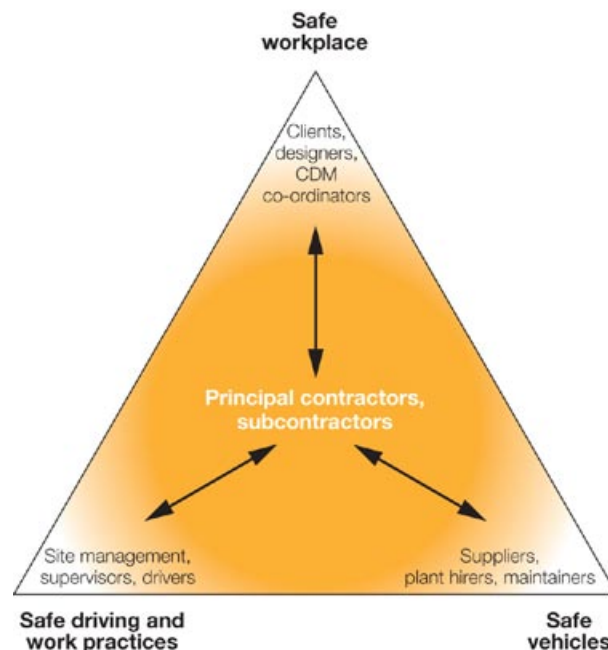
Safe workplace

Clients, designers, CDM co-ordinators

Principal contractors, subcontractors

Site management, supervisors, drivers

Suppliers, plant hirers, maintainers

Safe driving and work practices

Safe vehicles